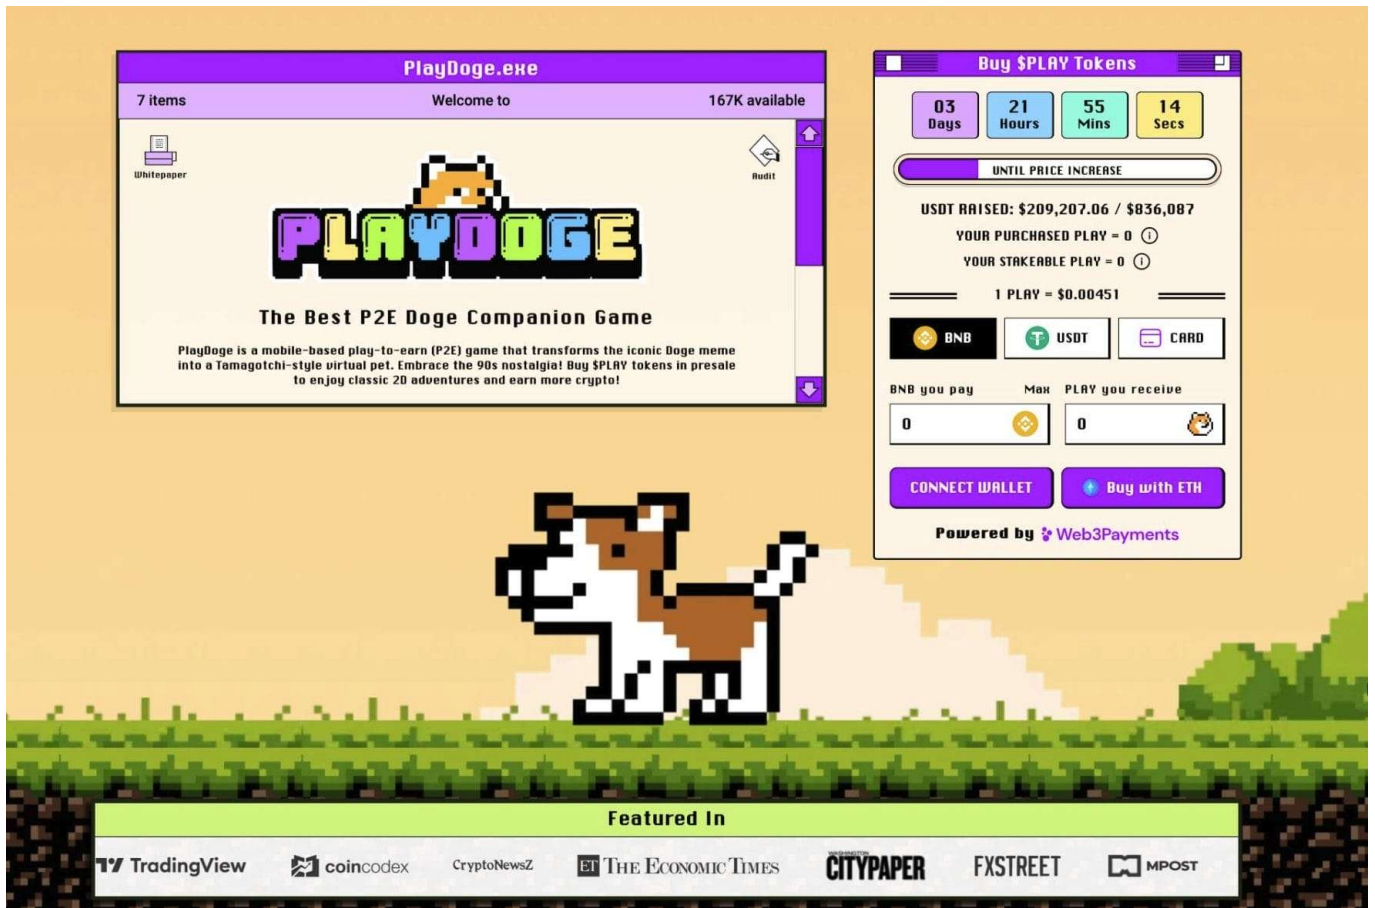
PlayDoge.exe

7 items

Welcome to

167K available

Whitepaper

Audit

PLAYDOGE

The Best P2E Doge Companion Game

PlayDoge is a mobile-based play-to-earn (P2E) game that transforms the iconic Doge meme into a Tamagotchi-style virtual pet. Embrace the 90s nostalgia! Buy $PLAY tokens in presale to enjoy classic 2D adventures and earn more crypto!

Buy $PLAY Tokens

| 03 Days | 21 Hours | 55 Mins | 14 Secs |
|---|---|---|---|

UNTIL PRICE INCREASE

USDT RAISED: $209,207.06 / $836,087

YOUR PURCHASED PLAY = 0

YOUR STAKEABLE PLAY = 0

1 PLAY = $0.00451

BNB

USDT

CARD

BNB you pay

Max

PLAY you receive

0

0

CONNECT WALLET

Buy with ETH

Powered by Web3Payments

Featured In

TradingView

coincodex

CryptoNewsZ

ET The Economic Times

WASHINGTON CITYPAPER

FXSTREET

MPOST